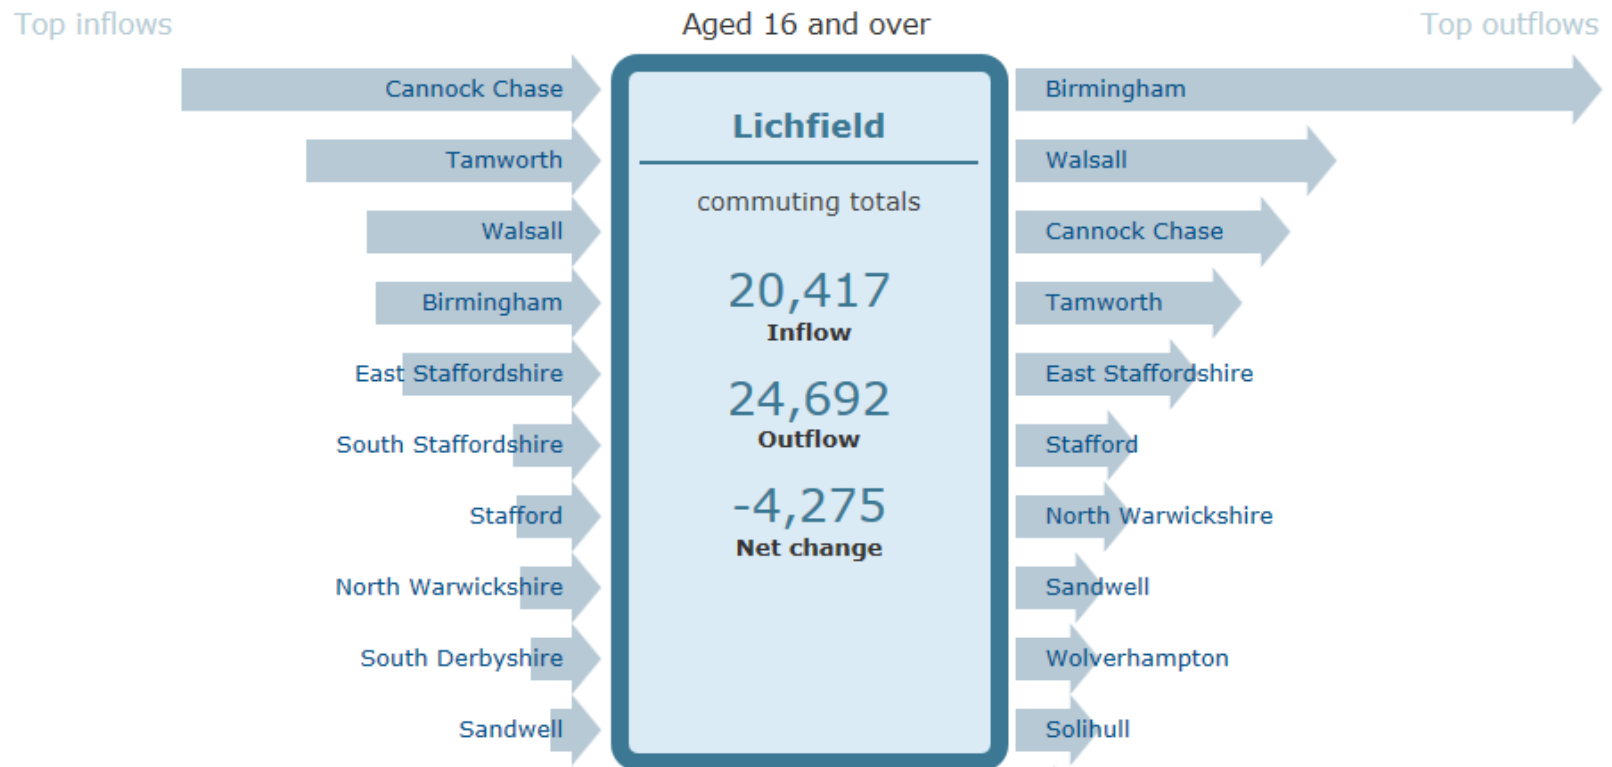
Top inflows

Aged 16 and over

Top outflows

Cannock Chase
Tamworth
Walsall
Birmingham
East Staffordshire
South Staffordshire
Stafford
North Warwickshire
South Derbyshire
Sandwell

Lichfield

commuting totals

20,417
Inflow

24,692
Outflow

-4,275
Net change

Birmingham
Walsall
Cannock Chase
Tamworth
East Staffordshire
Stafford
North Warwickshire
Sandwell
Wolverhampton
Solihull